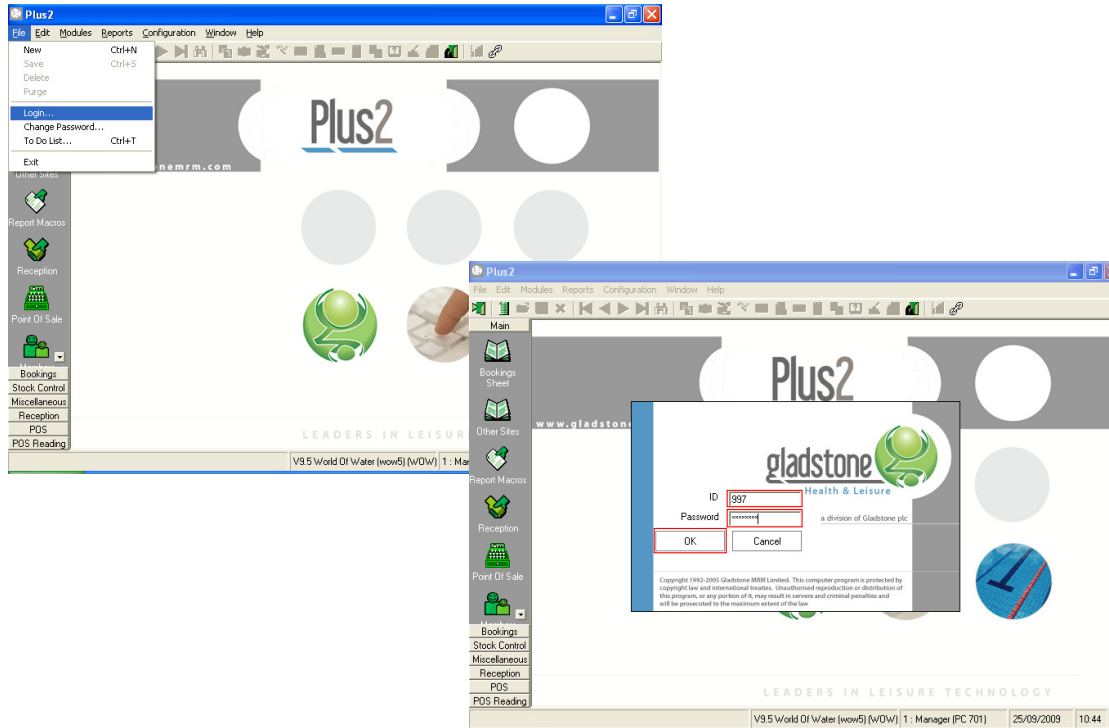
Plus2
File Edit Modules Reports Configuration Window Help
New Ctrl+N
Save Ctrl+S
Delete
Purge
Login...
Change Password...
To Do List... Ctrl+T
Exit
Other Sites
Report Macros
Reception
Point Of Sale
Bookings
Stock Control
Miscellaneous
Reception
POS
POS Reading
nemrm.com
Plus2
LEADERS IN LEISURE
V9.5 World Of Water (wow5) (WOW) 1 : Ma

Plus2
File Edit Modules Reports Configuration Window Help
Main
Bookings Sheet
Other Sites
Report Macros
Reception
Point Of Sale
Bookings
Stock Control
Miscellaneous
Reception
POS
POS Reading
Plus2
www.gladston
gladstone
Health & Leisure
a division of Gladstone plc
ID 997
Password *********
OK
Cancel
Copyright 1992-2005 Gladstone MRM Limited. This computer program is protected by copyright law and international treaties. Unauthorised reproduction or distribution of this program, or any portion of it, may result in servers and criminal penalties and will be prosecuted to the maximum extent of the law
LEADERS IN LEISURE TECHNOLOGY
V9.5 World Of Water (wow5) (WOW) 1 : Manager (PC 701) 25/09/2009 10:44